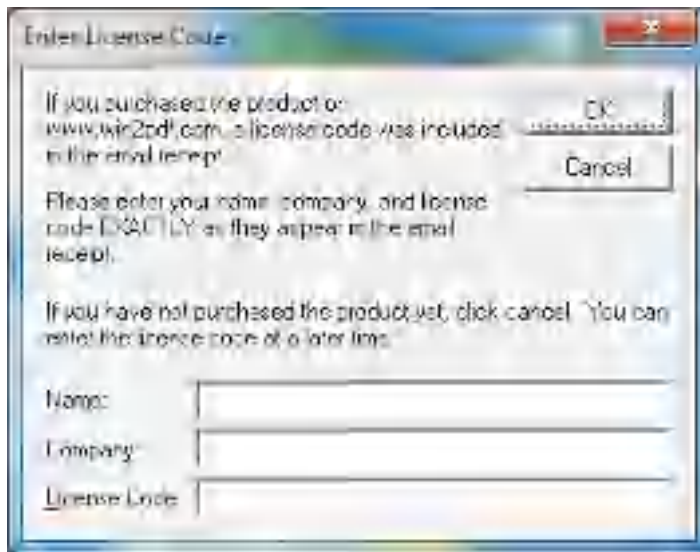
Enter License Code

If you purchased the product on www.win2pdf.com, a license code was included in the email receipt.

OK

Cancel

Please enter your name, company, and license code EXACTLY as they appear in the email receipt.

If you have not purchased the product yet, click cancel. You can enter the license code at a later time.

Name:

Company:

License Code: